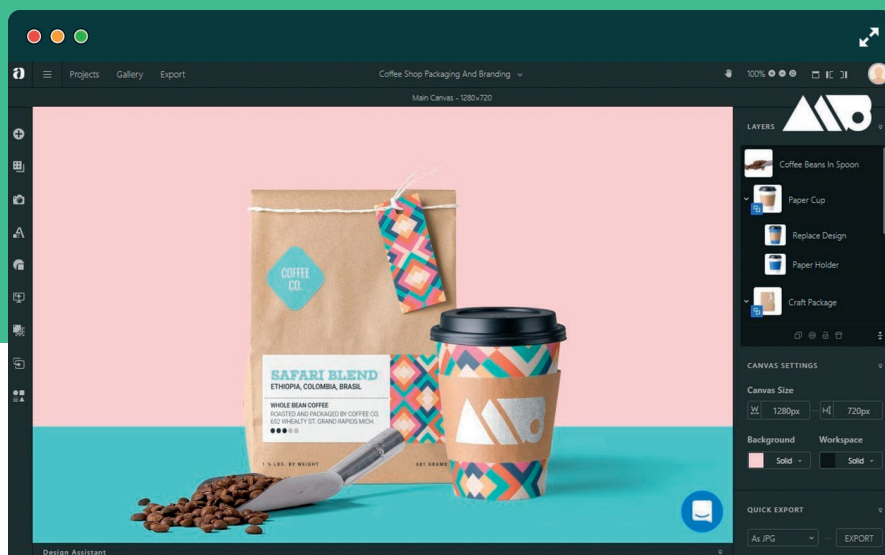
Projects Gallery Export

Coffee Shop Packaging And Branding

100%

Main Canvas - 1280×720

LAYERS

Coffee Beans In Spoon

Paper Cup

Replace Design

Paper Holder

Craft Package

CANVAS SETTINGS

Canvas Size

1280px

720px

Background

Workspace

Solid

Solid

QUICK EXPORT

As JPG

EXPORT

COFFEE CO.

SAFARI BLEND

ETHIOPIA, COLOMBIA, BRASIL

WHOLE BEAN COFFEE

ROASTED AND PACKAGED BY COFFEE CO.
602 WHEALTY ST. GRAND RAPIDS MICH.

1 ½ LBS. BY WEIGHT

687 GRAMS

Design Assistant